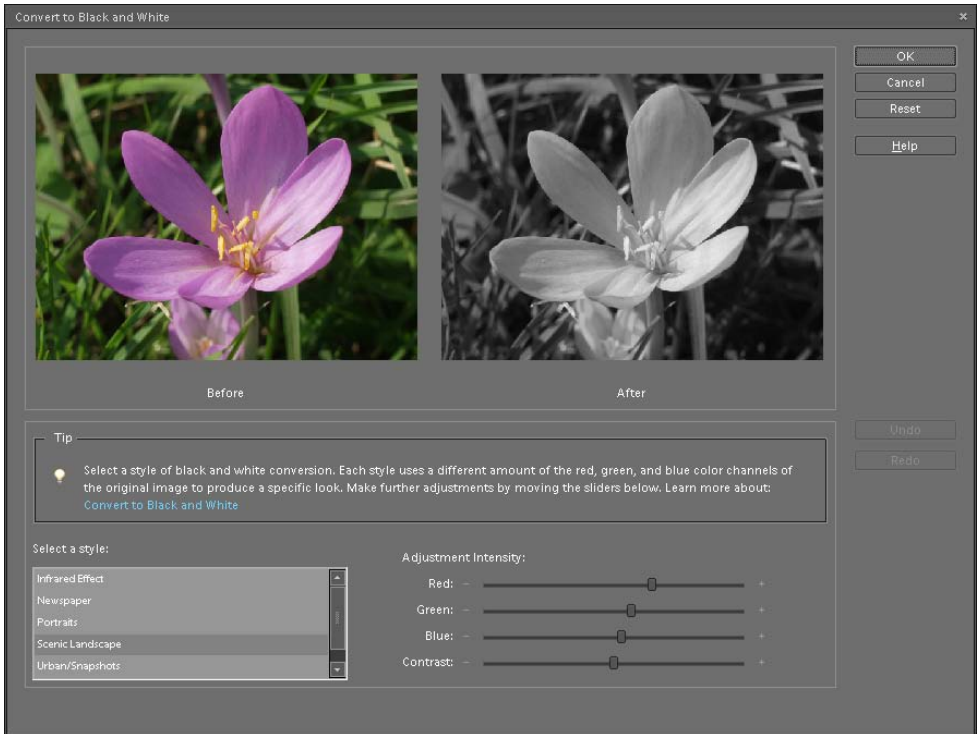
Convert to Black and White

OK
Cancel
Reset
Help

Before

After

Tip

Select a style of black and white conversion. Each style uses a different amount of the red, green, and blue color channels of the original image to produce a specific look. Make further adjustments by moving the sliders below. Learn more about: Convert to Black and White

Undo
Redo

Select a style:

Infrared Effect
Newspaper
Portraits
Scenic Landscape
Urban/Snapshots

Adjustment Intensity:

Red: − +
Green: − +
Blue: − +
Contrast: − +